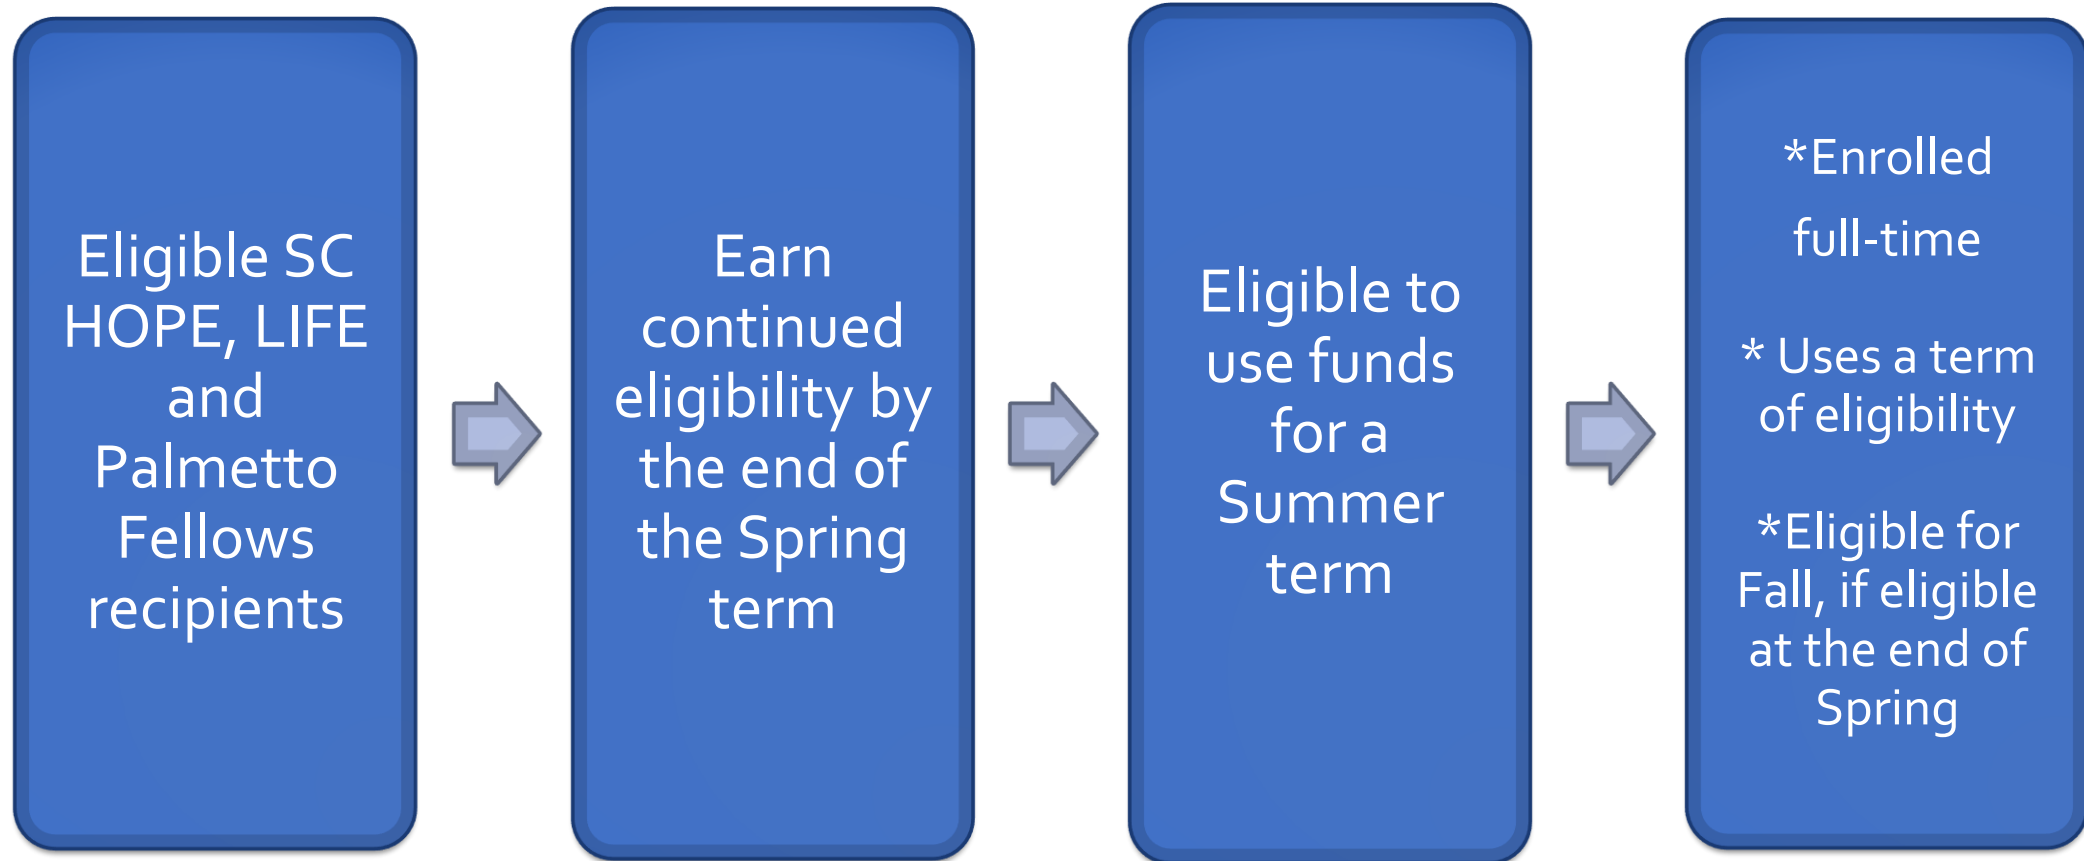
Eligible SC HOPE, LIFE and Palmetto Fellows recipients

Earn continued eligibility by the end of the Spring term

Eligible to use funds for a Summer term

*Enrolled

full-time

* Uses a term of eligibility

*Eligible for Fall, if eligible at the end of Spring